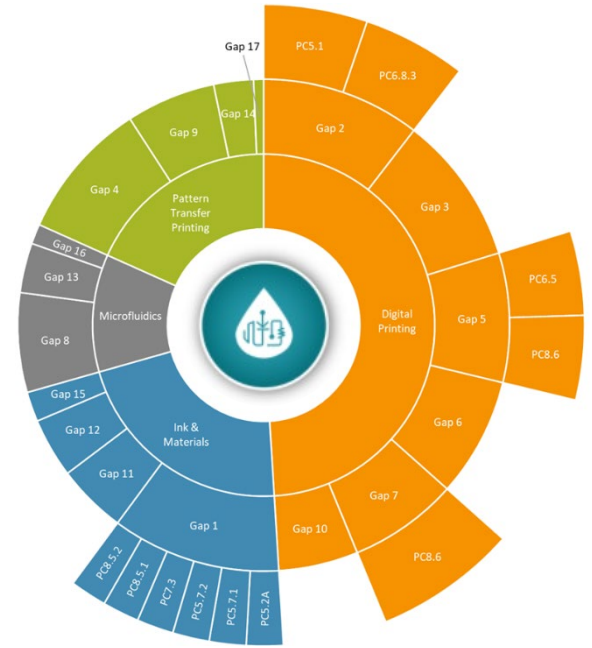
Gap 17
PC5.1
PC6.8.3
Gap 14
Gap 9
Gap 2
Gap 4
Pattern Transfer Printing
Gap 3
Gap 16
Gap 13
PC6.5
Microfluidics
Gap 8
Digital Printing
Gap 5
PC8.6
Gap 15
Gap 12
Ink & Materials
Gap 6
Gap 11
Gap 7
Gap 1
Gap 10
PC8.6
PC8.5.2
PC8.5.1
PC7.3
PC5.7.2
PC5.7.1
PC5.2A